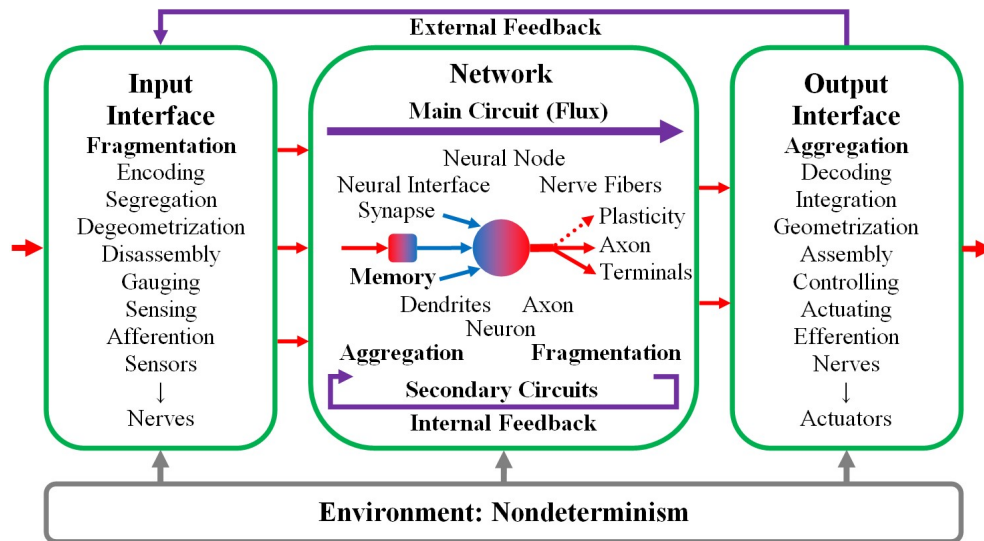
External Feedback

Input Interface
Fragmentation
Encoding
Segregation
Degeometrization
Disassembly
Gauging
Sensing
Afferention
Sensors
↓
Nerves

Network
Main Circuit (Flux)
Neural Node
Neural Interface
Nerve Fibers
Synapse
Plasticity
Axon
Terminals
Memory
Dendrites
Axon
Neuron
Aggregation
Fragmentation
Secondary Circuits
Internal Feedback

Output Interface
Aggregation
Decoding
Integration
Geometrization
Assembly
Controlling
Actuating
Efferention
Nerves
↓
Actuators

Environment: Nondeterminism